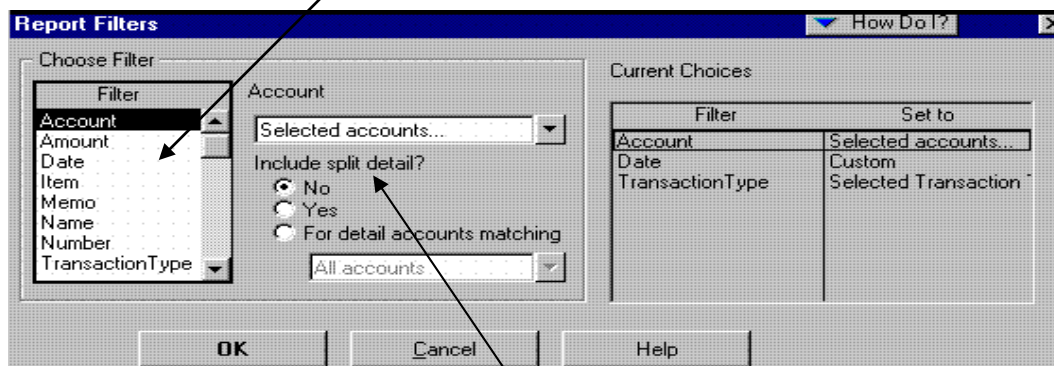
Report Filters

How Do I?

Choose Filter

| Filter |
|---|
| Account |
| Amount |
| Date |
| Item |
| Memo |
| Name |
| Number |
| TransactionType |

Account

Selected accounts...

Include split detail?

No

Yes

For detail accounts matching

All accounts

Current Choices

| Filter | Set to |
|---|---|
| Account | Selected accounts... |
| Date | Custom |
| TransactionType | Selected Transaction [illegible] |

OK

Cancel

Help